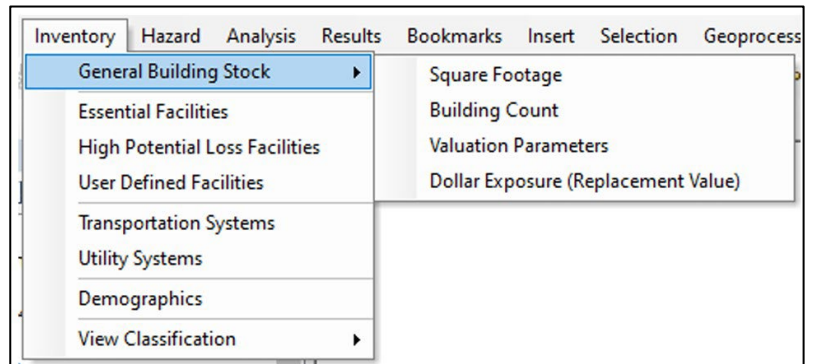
Inventory Hazard Analysis Results Bookmarks Insert Selection Geoprocess

General Building Stock
Essential Facilities
High Potential Loss Facilities
User Defined Facilities
Transportation Systems
Utility Systems
Demographics
View Classification

Square Footage
Building Count
Valuation Parameters
Dollar Exposure (Replacement Value)